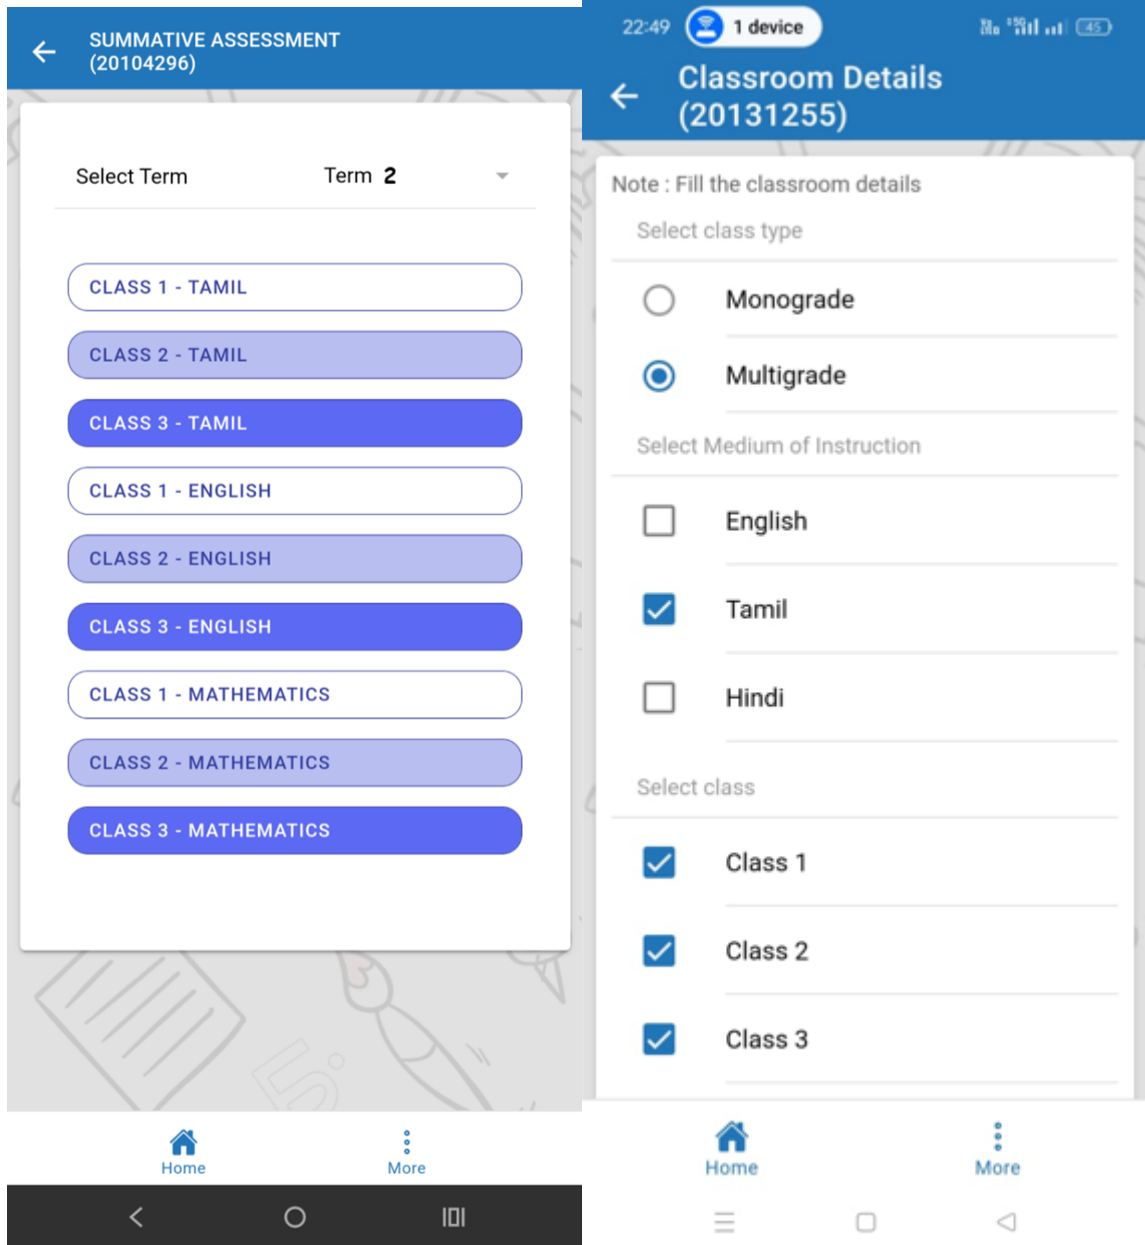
SUMMATIVE ASSESSMENT (20104296)

Select Term Term 2

CLASS 1 - TAMIL

CLASS 2 - TAMIL

CLASS 3 - TAMIL

CLASS 1 - ENGLISH

CLASS 2 - ENGLISH

CLASS 3 - ENGLISH

CLASS 1 - MATHEMATICS

CLASS 2 - MATHEMATICS

CLASS 3 - MATHEMATICS

Home More

22:49 1 device 45

Classroom Details (20131255)

Note : Fill the classroom details

Select class type

Monograde

Multigrade

Select Medium of Instruction

English

Tamil

Hindi

Select class

Class 1

Class 2

Class 3

Home More